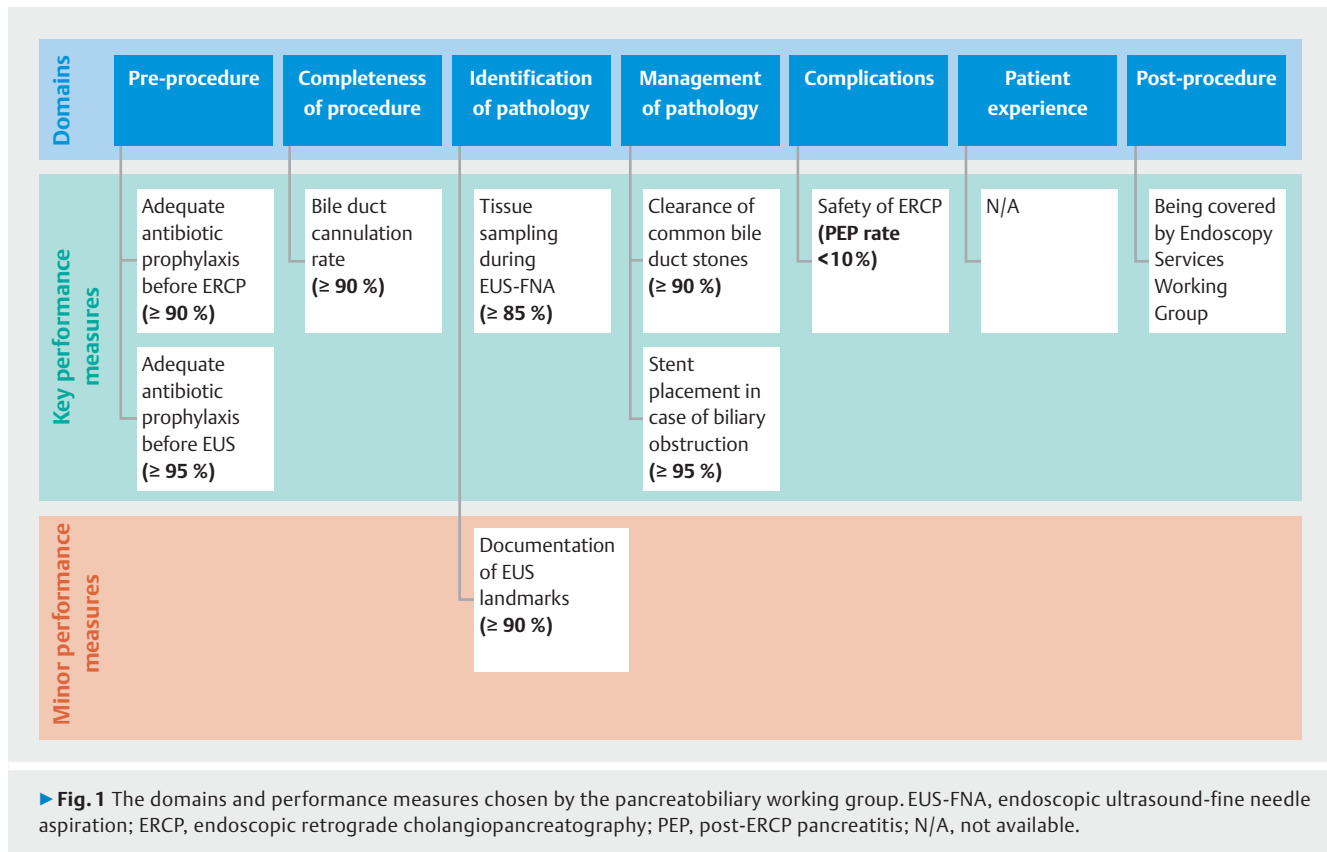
Domains

Pre-procedure

Completeness of procedure

Identification of pathology

Management of pathology

Complications

Patient experience

Post-procedure

Key performance measures

Adequate antibiotic prophylaxis before ERCP (≥ 90 %)

Adequate antibiotic prophylaxis before EUS (≥ 95 %)

Bile duct cannulation rate (≥ 90 %)

Tissue sampling during EUS-FNA (≥ 85 %)

Clearance of common bile duct stones (≥ 90 %)

Stent placement in case of biliary obstruction (≥ 95 %)

Safety of ERCP (PEP rate <10 %)

N/A

Being covered by Endoscopy Services Working Group

Minor performance measures

Documentation of EUS landmarks (≥ 90 %)

►Fig. 1 The domains and performance measures chosen by the pancreatobiliary working group. EUS-FNA, endoscopic ultrasound-fine needle aspiration; ERCP, endoscopic retrograde cholangiopancreatography; PEP, post-ERCP pancreatitis; N/A, not available.